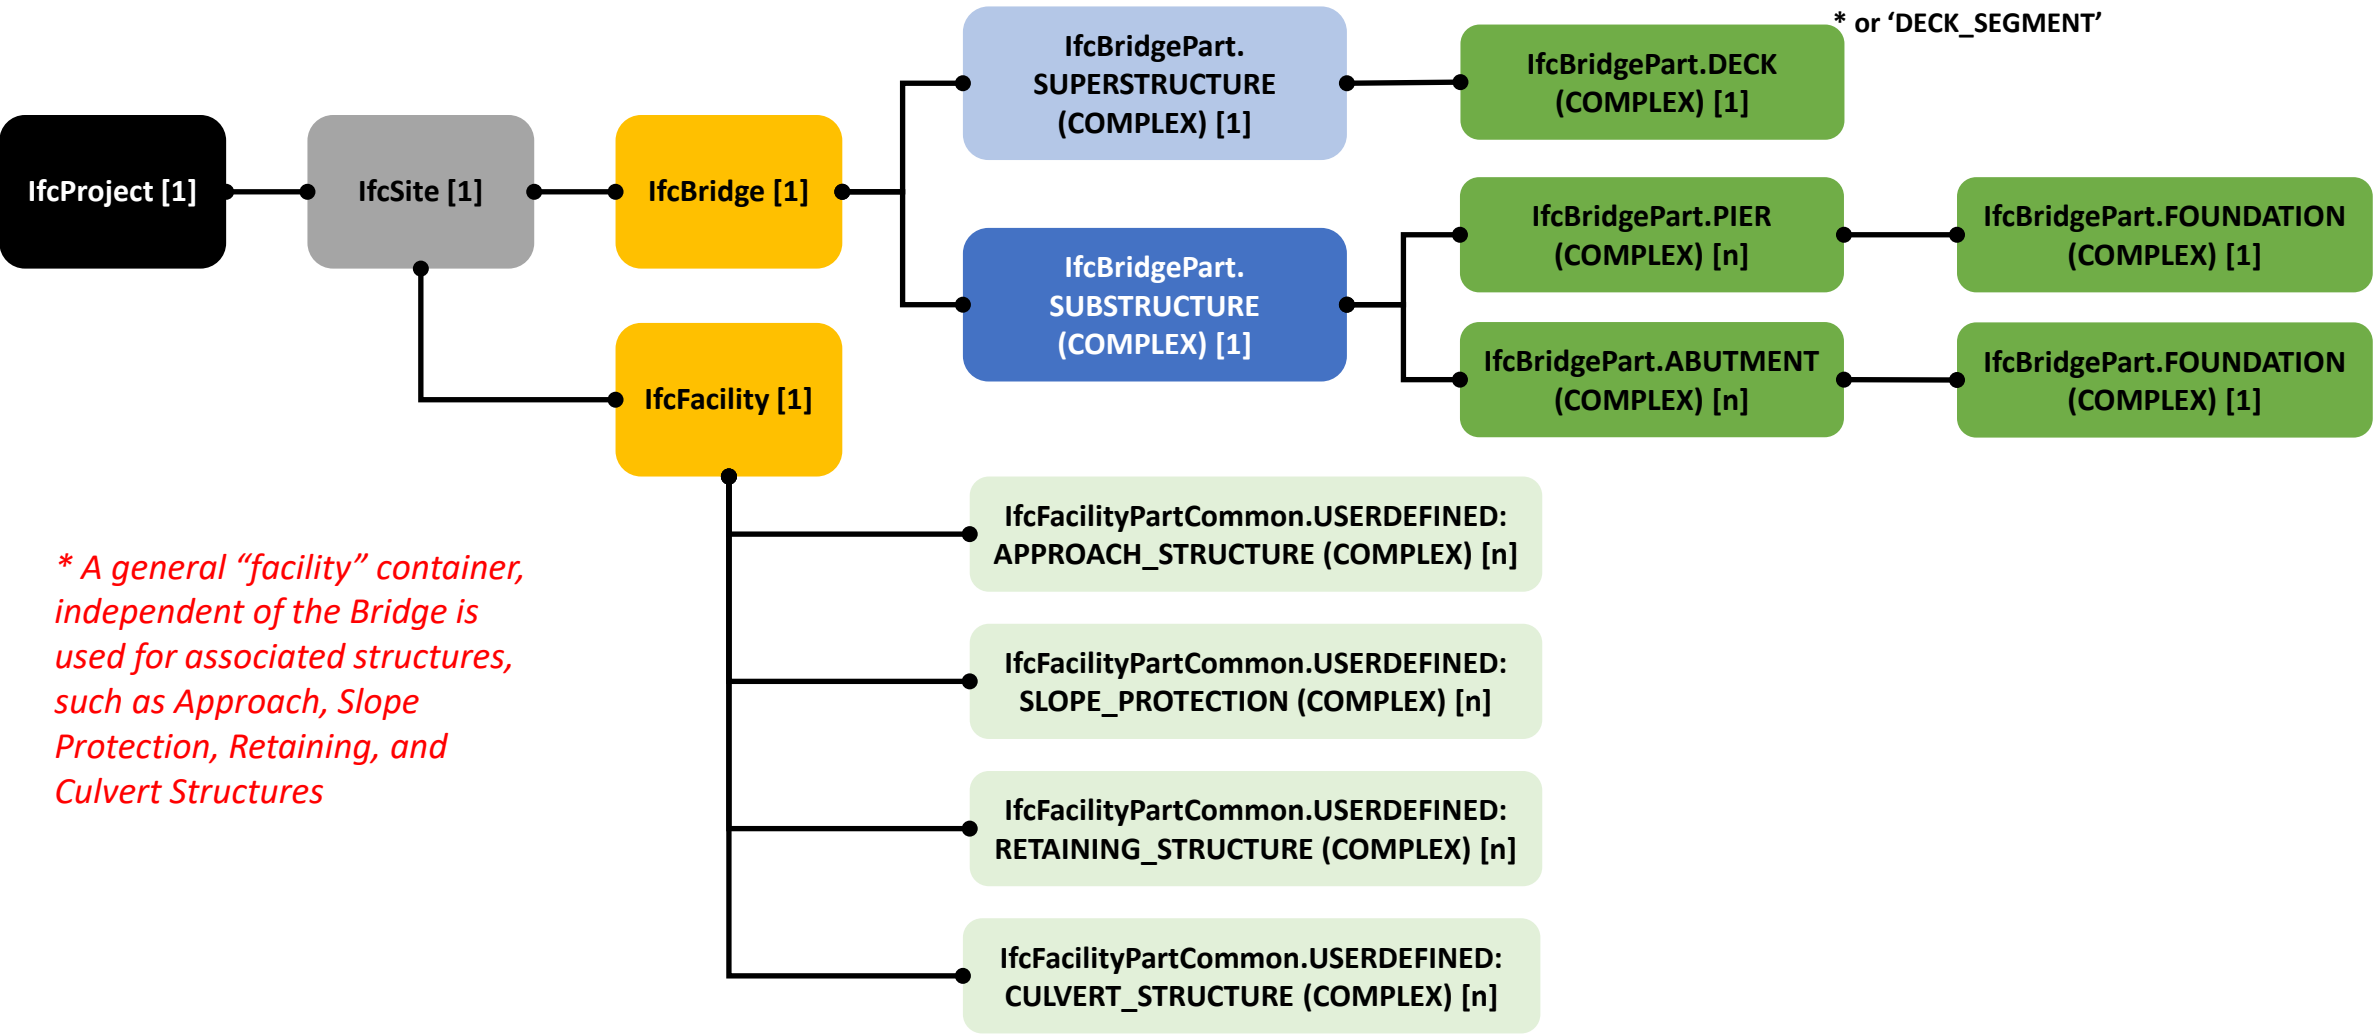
IfcProject [1]

IfcSite [1]

IfcBridge [1]

IfcBridgePart. SUPERSTRUCTURE (COMPLEX) [1]

IfcBridgePart.DECK (COMPLEX) [1]

* or ‘DECK_SEGMENT’

IfcBridgePart. SUBSTRUCTURE (COMPLEX) [1]

IfcBridgePart.PIER (COMPLEX) [n]

IfcBridgePart.FOUNDATION (COMPLEX) [1]

IfcBridgePart.ABUTMENT (COMPLEX) [n]

IfcBridgePart.FOUNDATION (COMPLEX) [1]

IfcFacility [1]

IfcFacilityPartCommon.USERDEFINED: APPROACH_STRUCTURE (COMPLEX) [n]

IfcFacilityPartCommon.USERDEFINED: SLOPE_PROTECTION (COMPLEX) [n]

IfcFacilityPartCommon.USERDEFINED: RETAINING_STRUCTURE (COMPLEX) [n]

IfcFacilityPartCommon.USERDEFINED: CULVERT_STRUCTURE (COMPLEX) [n]

* A general “facility” container, independent of the Bridge is used for associated structures, such as Approach, Slope Protection, Retaining, and Culvert Structures